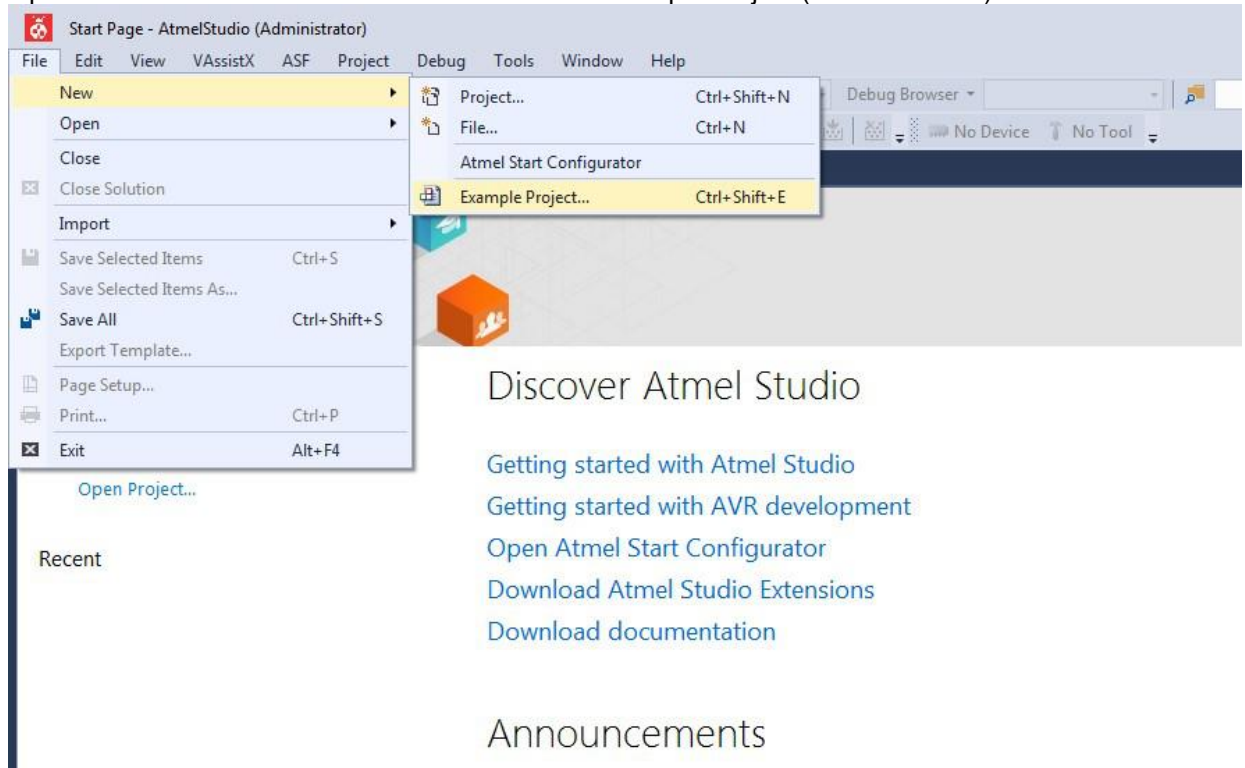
Start Page - AtmelStudio (Administrator)

File Edit View VAssistX ASF Project Debug Tools Window Help

New
Open
Close
Close Solution
Import
Save Selected Items Ctrl+S
Save Selected Items As...
Save All Ctrl+Shift+S
Export Template...
Page Setup...
Print... Ctrl+P
Exit Alt+F4

Project... Ctrl+Shift+N
File... Ctrl+N
Atmel Start Configurator
Example Project... Ctrl+Shift+E

Debug Browser
No Device No Tool

Discover Atmel Studio

Getting started with Atmel Studio
Getting started with AVR development
Open Atmel Start Configurator
Download Atmel Studio Extensions
Download documentation

Open Project...

Recent

Announcements